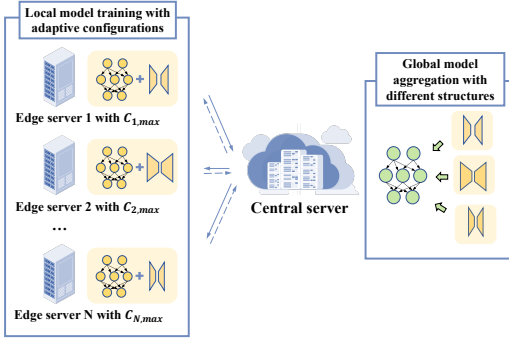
Local model training with adaptive configurations

Edge server 1 with $C_{1,max}$

Edge server 2 with $C_{2,max}$

...

Edge server N with $C_{N,max}$

Central server

Global model aggregation with different structures